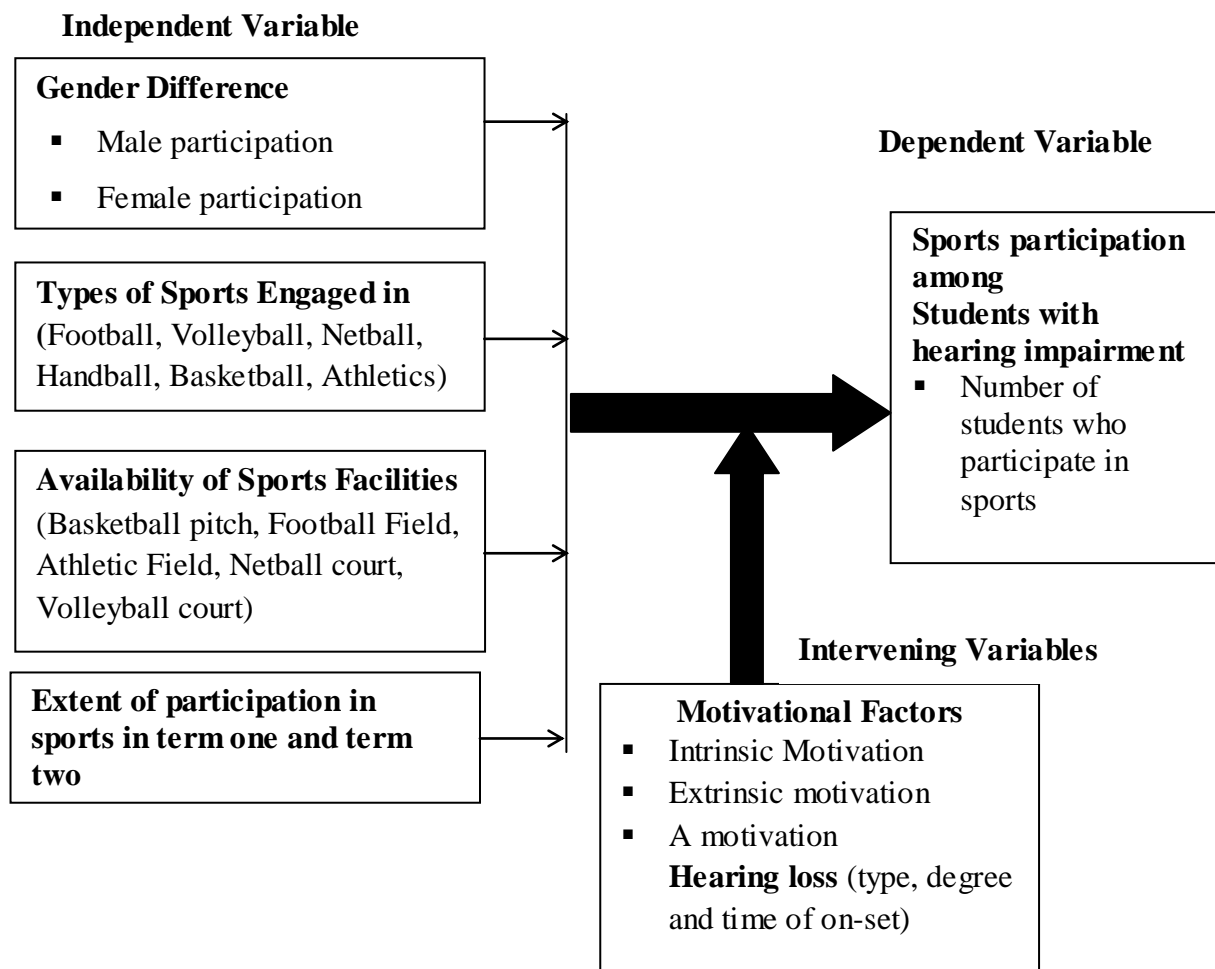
Independent Variable

Gender Difference
- Male participation
- Female participation

Types of Sports Engaged in (Football, Volleyball, Netball, Handball, Basketball, Athletics)

Availability of Sports Facilities (Basketball pitch, Football Field, Athletic Field, Netball court, Volleyball court)

Extent of participation in sports in term one and term two

Dependent Variable

Sports participation among Students with hearing impairment
- Number of students who participate in sports

Intervening Variables

Motivational Factors
- Intrinsic Motivation
- Extrinsic motivation
- A motivation

Hearing loss (type, degree and time of on-set)